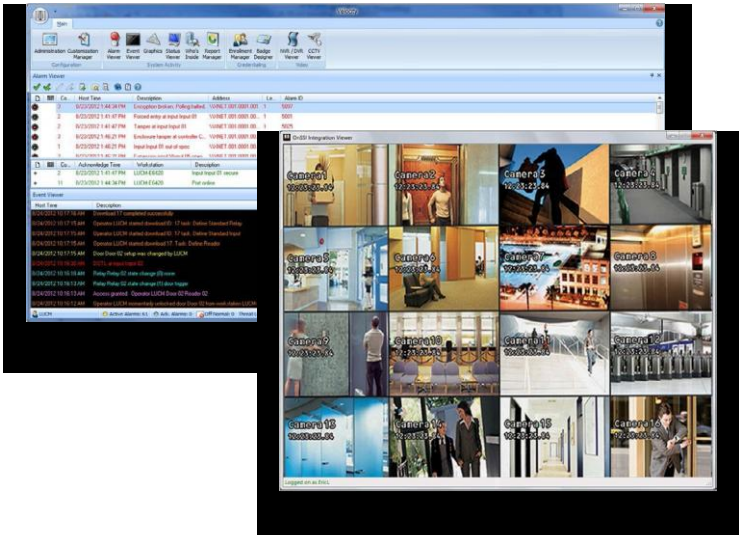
Main

Administration Customization Manager
Configuration
Alarm Viewer Event Viewer Graphics Status Viewer Who's Inside Report Manager
System Activity
Enrollment Manager Badge Designer
Credentialing
NVR / DVR Viewer CCTV Viewer
Video

Alarm Viewer

| | | Co... | Host Time | Description | Address | Lo... | Alarm ID |
|---|---|---|---|---|---|---|---|
| | | 2 | 8/23/2012 1:44:38 PM | Exception broken, Polling halted | VtrNET.001.0001.00... | 1 | 5007 |
| | | 2 | 8/23/2012 1:41:47 PM | Forced entry at Input Input 01 | VtrNET.001.0001.00... | 1 | 5001 |
| | | 2 | 8/23/2012 1:41:47 PM | Tamper at Input Input 01 | VtrNET.001.0001.00... | 1 | 5005 |
| | | 2 | 8/23/2012 1:46:21 PM | Enclosure tamper at controller C... | VtrNET.001.0001.00... | 1 | 5006 |
| | | 1 | 8/23/2012 1:46:21 PM | Input Input 01 out of spec | VtrNET.001.0001.00... | 1 | 5005 |

| | | Co... | Acknowledge Time | Workstation | Description |
|---|---|---|---|---|---|
| | | 2 | 8/23/2012 1:41:47 PM | LUCM-E6420 | Input Input 01 secure |
| | | 11 | 8/23/2012 1:44:38 PM | LUCM-E6420 | Port online |

Event Viewer

| Host Time | Description |
|---|---|
| 8/24/2012 10:17:16 AM | Download 17 completed successfully |
| 8/24/2012 10:17:15 AM | Operator LUCM started download 17 task: Define Standard Relay |
| 8/24/2012 10:17:15 AM | Operator LUCM started download 17 task: Define Standard Input |
| 8/24/2012 10:17:15 AM | Operator LUCM started download 17 task: Define Reader |
| 8/24/2012 10:16:59 AM | Door Door 02 setup was changed by LUCM |
| 8/24/2012 10:16:20 AM | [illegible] |
| 8/24/2012 10:16:16 AM | Relay Relay 02 state change (0) none |
| 8/24/2012 10:16:13 AM | Relay Relay 02 state change (0) door trigger |
| 8/24/2012 10:16:13 AM | Access granted: Operator LUCM Door 02 Reader 02 |
| 8/24/2012 10:16:12 AM | Operator LUCM momentarily unlocked door Door 02 from workstation LUCM... |

LUCM | Active alarms: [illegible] | Ack. alarms: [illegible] | Offnormal: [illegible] | Pending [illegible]

DvSSI Integration Viewer

Camera1 12:35:28.04
Camera2 12:35:28.04
Camera3 12:35:28.04
Camera4 12:35:28.04
Camera5 12:35:28.04
Camera6 12:35:28.04
Camera7 12:35:28.04
Camera8 12:35:28.04
Camera9 12:35:28.04
Camera10 12:35:28.04
Camera11 12:35:28.04
Camera12 12:35:28.04
Camera13 12:35:28.04
Camera14 12:35:28.04
Camera15 12:35:28.04
Camera16 12:35:28.04

Logged on as DVL